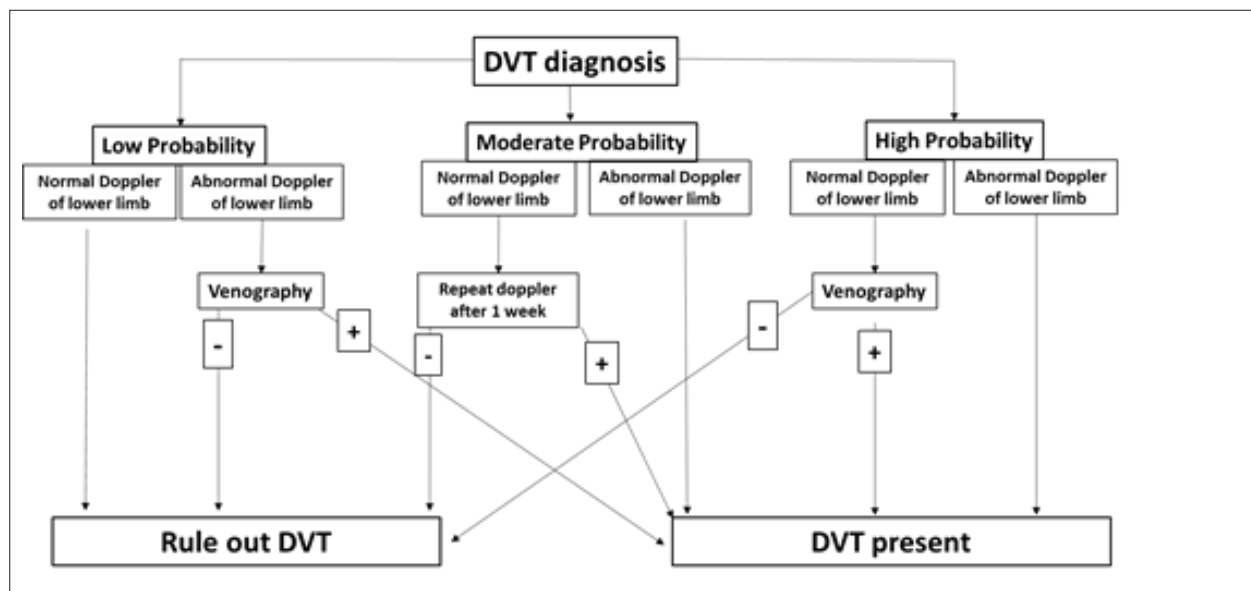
DVT diagnosis

Low Probability

Normal Doppler of lower limb

Abnormal Doppler of lower limb

Venography

-

+

Moderate Probability

Normal Doppler of lower limb

Abnormal Doppler of lower limb

Repeat doppler after 1 week

-

+

High Probability

Normal Doppler of lower limb

Abnormal Doppler of lower limb

Venography

-

+

Rule out DVT

DVT present